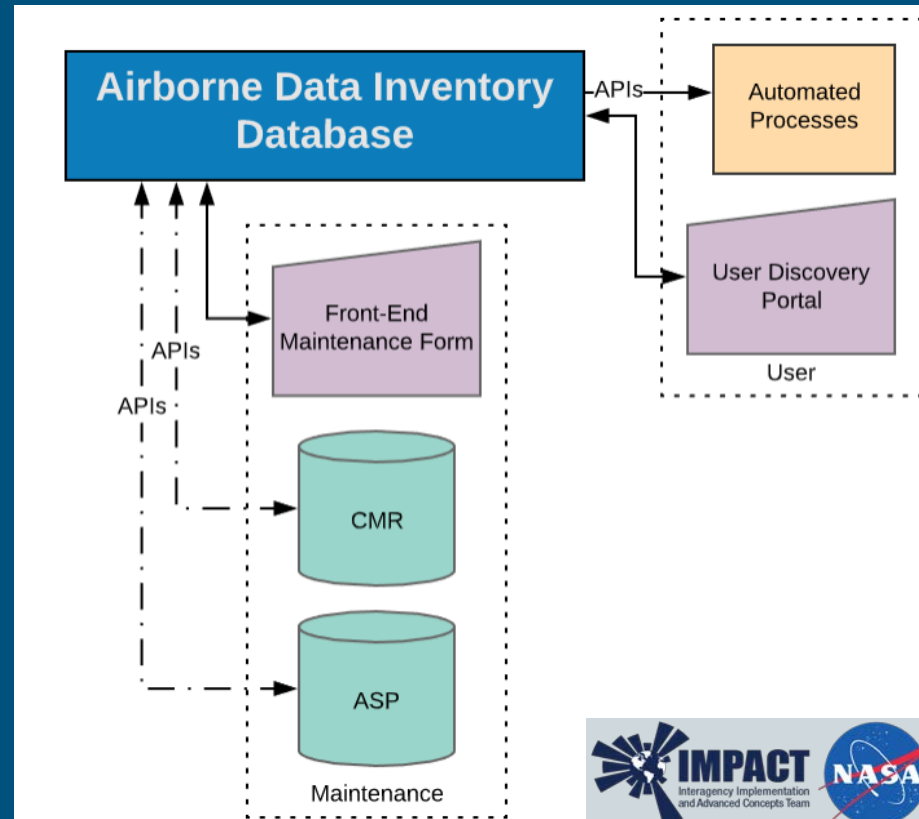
Airborne Data Inventory Database

APIs

Automated Processes

User Discovery Portal

User

Front-End Maintenance Form

APIs

APIs

CMR

ASP

Maintenance

IMPACT
Interagency Implementation and Advanced Concepts Team

NASA